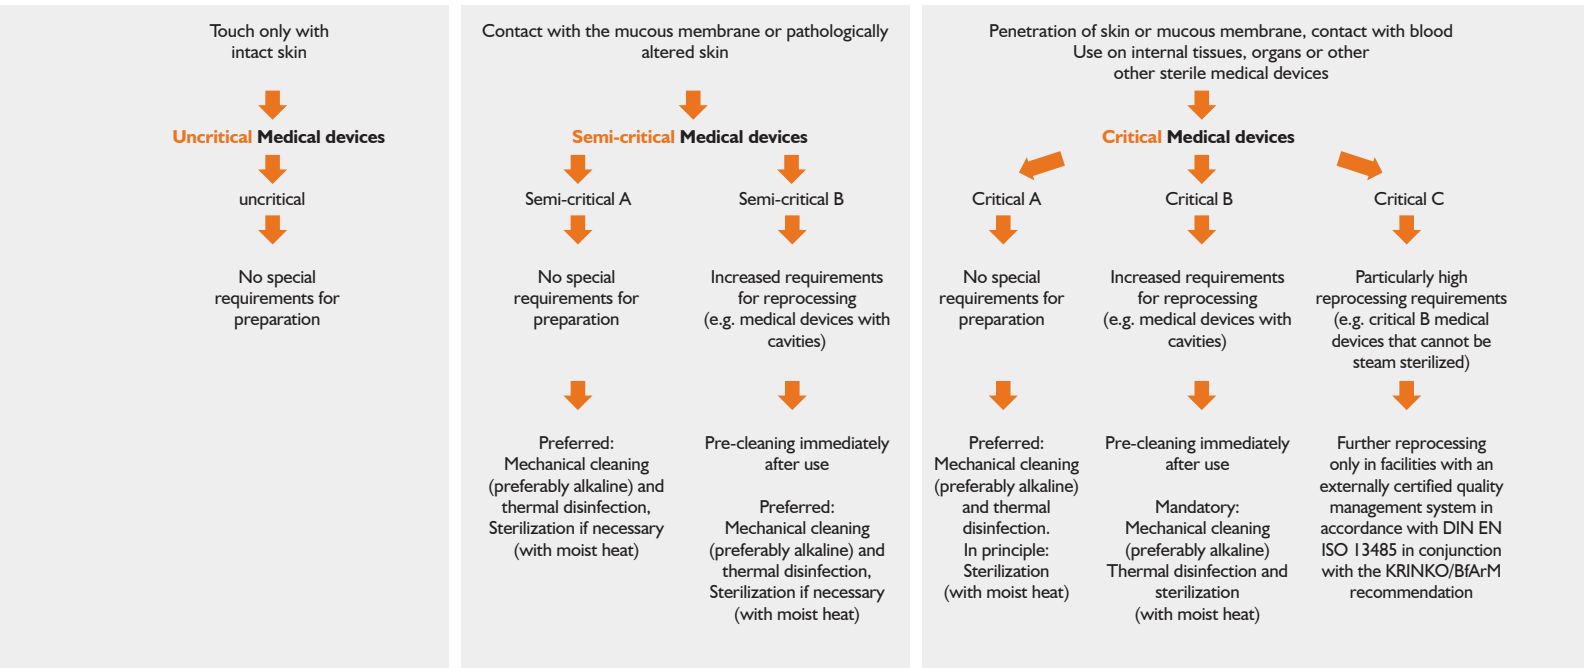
Touch only with intact skin

Uncritical Medical devices

uncritical

No special requirements for preparation

Contact with the mucous membrane or pathologically altered skin

Semi-critical Medical devices

Semi-critical A

No special requirements for preparation

Preferred: Mechanical cleaning (preferably alkaline) and thermal disinfection, Sterilization if necessary (with moist heat)

Semi-critical B

Increased requirements for reprocessing (e.g. medical devices with cavities)

Pre-cleaning immediately after use

Preferred: Mechanical cleaning (preferably alkaline) and thermal disinfection, Sterilization if necessary (with moist heat)

Penetration of skin or mucous membrane, contact with blood
Use on internal tissues, organs or other other sterile medical devices

Critical Medical devices

Critical A

No special requirements for preparation

Preferred: Mechanical cleaning (preferably alkaline) and thermal disinfection. In principle: Sterilization (with moist heat)

Critical B

Increased requirements for reprocessing (e.g. medical devices with cavities)

Pre-cleaning immediately after use

Mandatory: Mechanical cleaning (preferably alkaline) Thermal disinfection and sterilization (with moist heat)

Critical C

Particularly high reprocessing requirements (e.g. critical B medical devices that cannot be steam sterilized)

Further reprocessing only in facilities with an externally certified quality management system in accordance with DIN EN ISO 13485 in conjunction with the KRINKO/BfArM recommendation